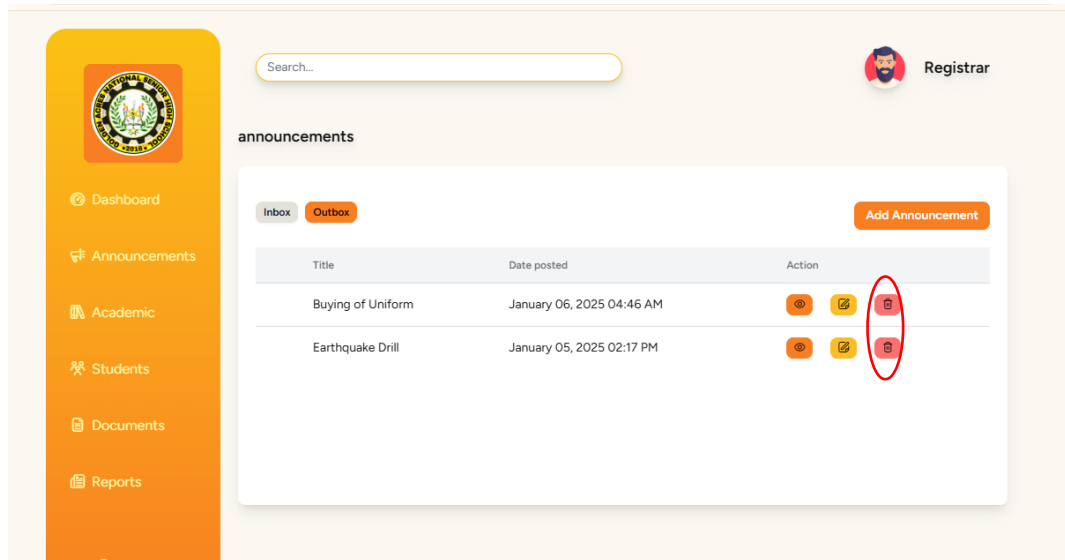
GOLDEN ACRES NATIONAL SENIOR HIGH SCHOOL
2018

Dashboard

Announcements

Academic

Students

Documents

Reports

Search...

Registrar

announcements

Inbox Outbox

Add Announcement

| Title | Date posted | Action |
|---|---|---|
| Buying of Uniform | January 06, 2025 04:46 AM | |
| Earthquake Drill | January 05, 2025 02:17 PM | |